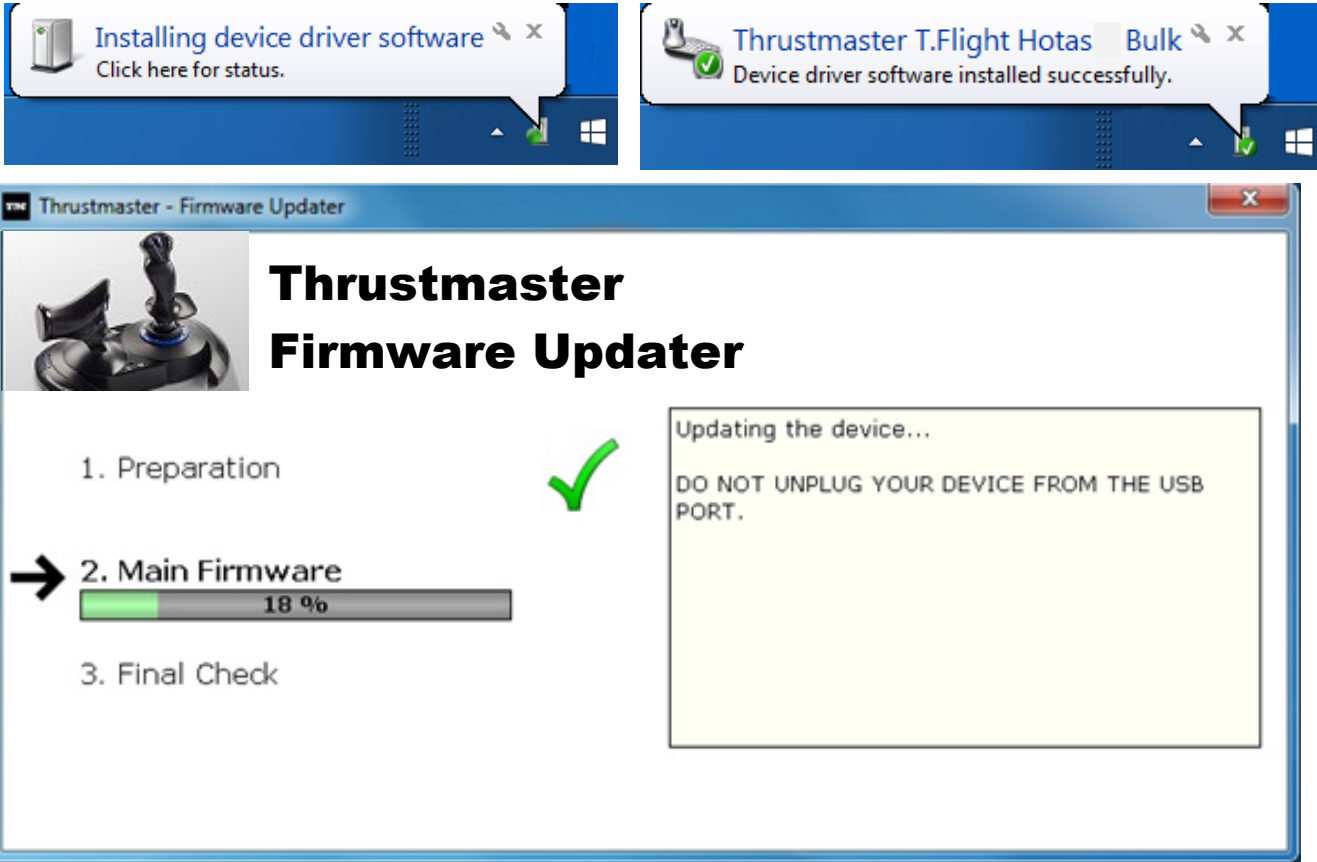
Installing device driver software
Click here for status.

Thrustmaster T.Flight Hotas Bulk
Device driver software installed successfully.

Thrustmaster - Firmware Updater

Thrustmaster
Firmware Updater

1. Preparation

2. Main Firmware
18 %

3. Final Check

Updating the device...

DO NOT UNPLUG YOUR DEVICE FROM THE USB PORT.